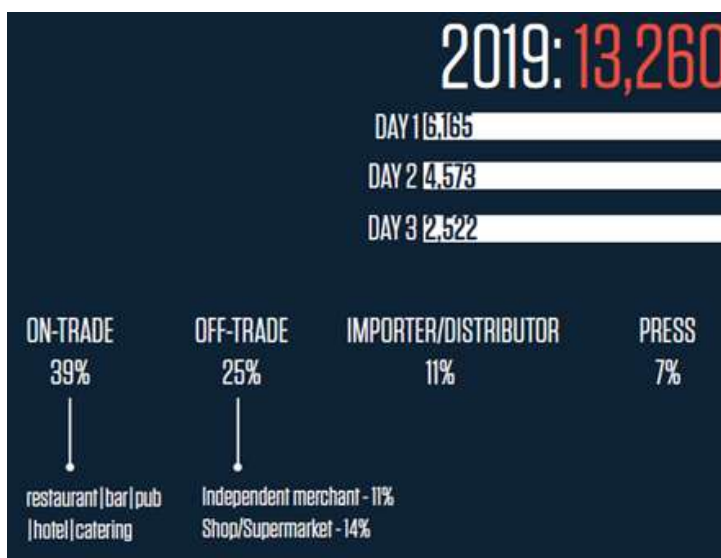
2019: 13,260

DAY 1 6,165
DAY 2 4,573
DAY 3 2,522

ON-TRADE
39%

OFF-TRADE
25%

IMPORTER/DISTRIBUTOR
11%

PRESS
7%

restaurant|bar|pub |hotel|catering

Independent merchant - 11%
Shop/Supermarket - 14%